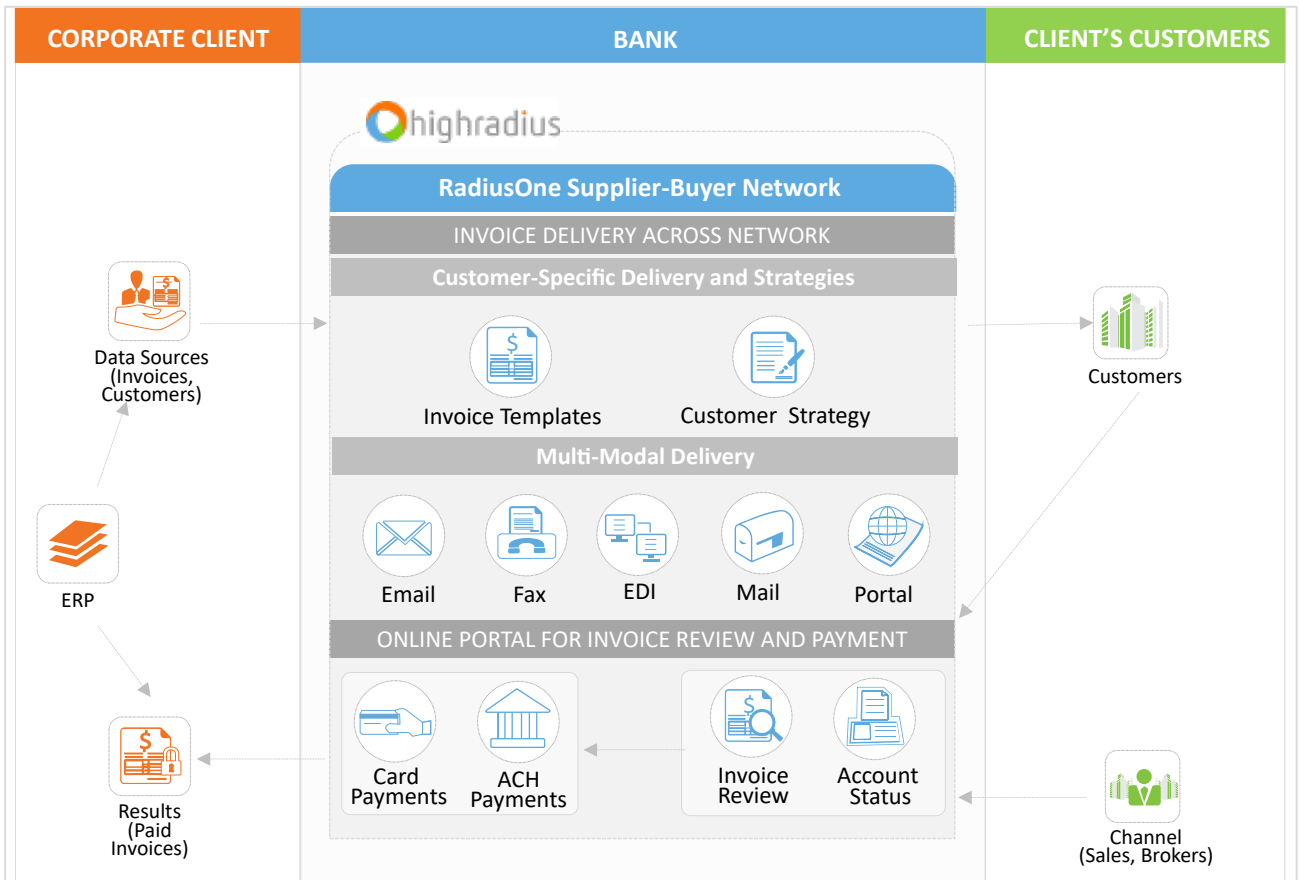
CORPORATE CLIENT

BANK

CLIENT'S CUSTOMERS

highradius

RadiusOne Supplier-Buyer Network

INVOICE DELIVERY ACROSS NETWORK

Customer-Specific Delivery and Strategies

Data Sources (Invoices, Customers)

Invoice Templates

Customer Strategy

Customers

Multi-Modal Delivery

ERP

Email

Fax

EDI

Mail

Portal

ONLINE PORTAL FOR INVOICE REVIEW AND PAYMENT

Card Payments

ACH Payments

Invoice Review

Account Status

Results (Paid Invoices)

Channel (Sales, Brokers)